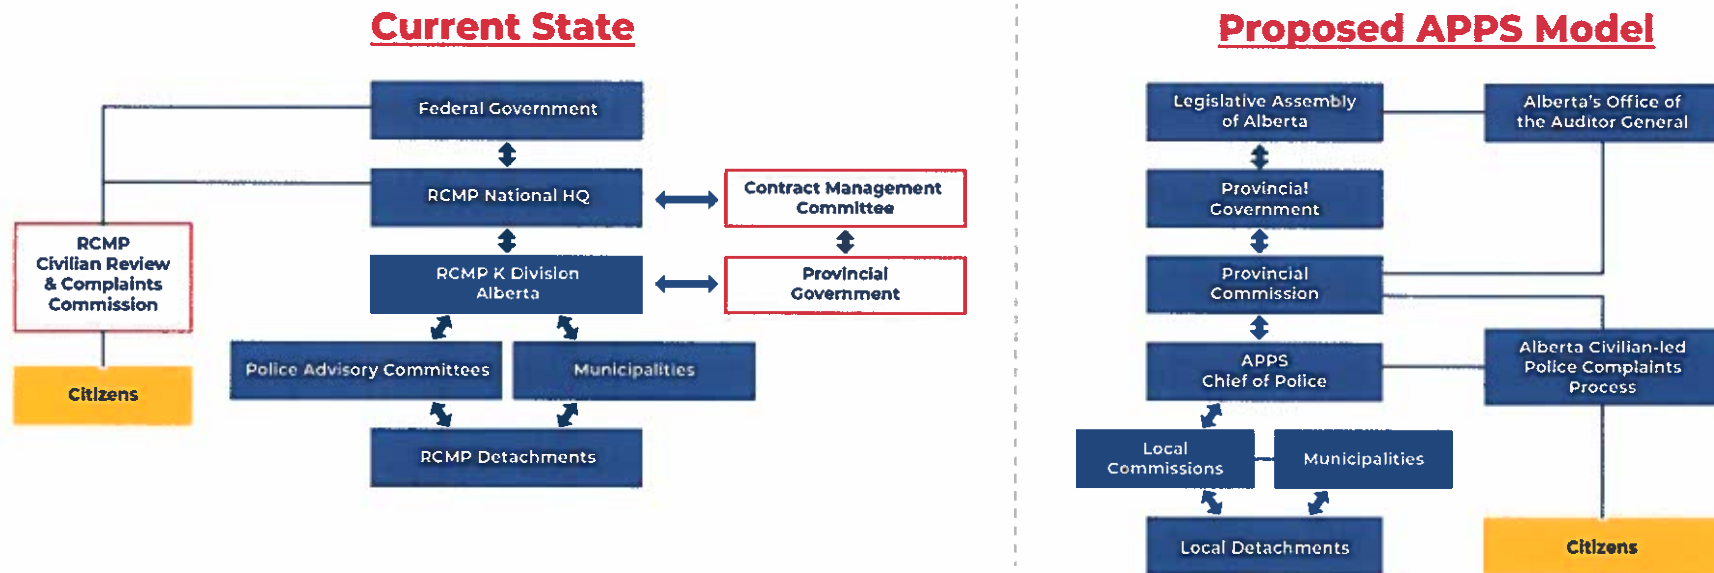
Current State

Federal Government

RCMP National HQ

Contract Management Committee

RCMP Civilian Review & Complaints Commission

RCMP K Division Alberta

Provincial Government

Citizens

Police Advisory Committees

Municipalities

RCMP Detachments

Proposed APPS Model

Legislative Assembly of Alberta

Alberta's Office of the Auditor General

Provincial Government

Provincial Commission

APPS Chief of Police

Alberta Civilian-led Police Complaints Process

Local Commissions

Municipalities

Local Detachments

Citizens